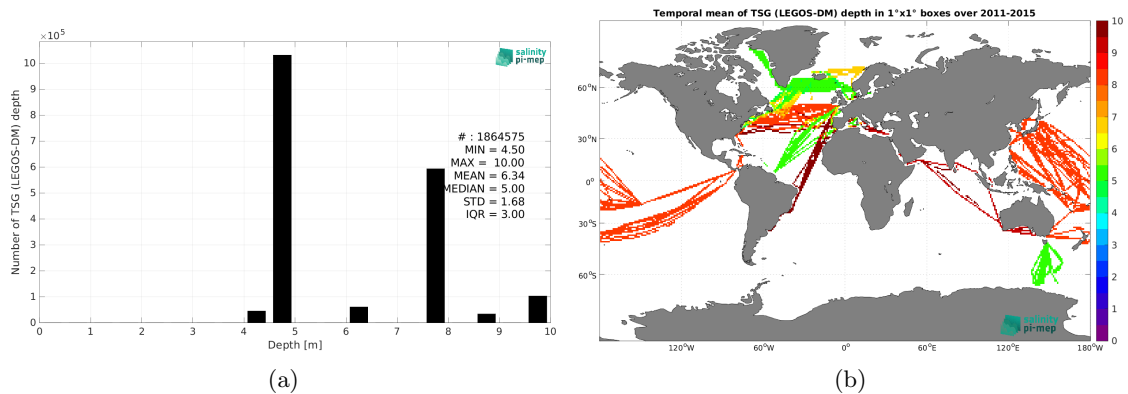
$\times 10^5$

salinity pi-mep

Number of TSG (LEGOS-DM) depth

10
9
8
7
6
5
4
3
2
1
0

# : 1864575
MIN = 4.50
MAX = 10.00
MEAN = 6.34
MEDIAN = 5.00
STD = 1.68
IQR = 3.00

0 1 2 3 4 5 6 7 8 9 10

Depth [m]

(a)

Temporal mean of TSG (LEGOS-DM) depth in 1°x1° boxes over 2011-2015

60°N
30°N
0°
30°S
60°S

120°W 60°W 0° 60°E 120°E 180°W

salinity pi-mep

10
9
8
7
6
5
4
3
2
1
0

(b)